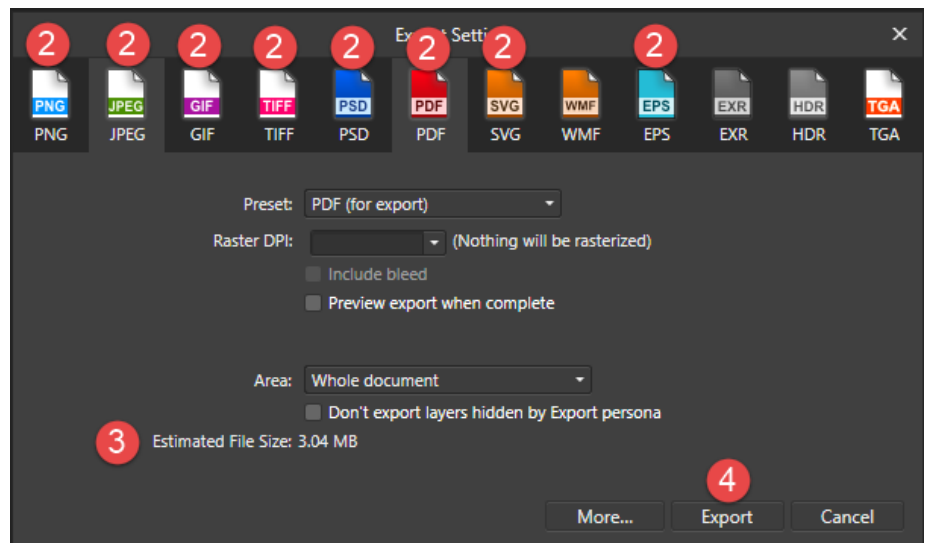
Ex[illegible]t Setti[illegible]

×

2 2 2 2 2 2 2 2

PNG PNG
JPEG JPEG
GIF GIF
TIFF TIFF
PSD PSD
PDF PDF
SVG SVG
WMF WMF
EPS EPS
EXR EXR
HDR HDR
TGA TGA

Preset: PDF (for export)

Raster DPI: (Nothing will be rasterized)

Include bleed

Preview export when complete

Area: Whole document

Don't export layers hidden by Export persona

3 Estimated File Size: 3.04 MB

4

More... Export Cancel